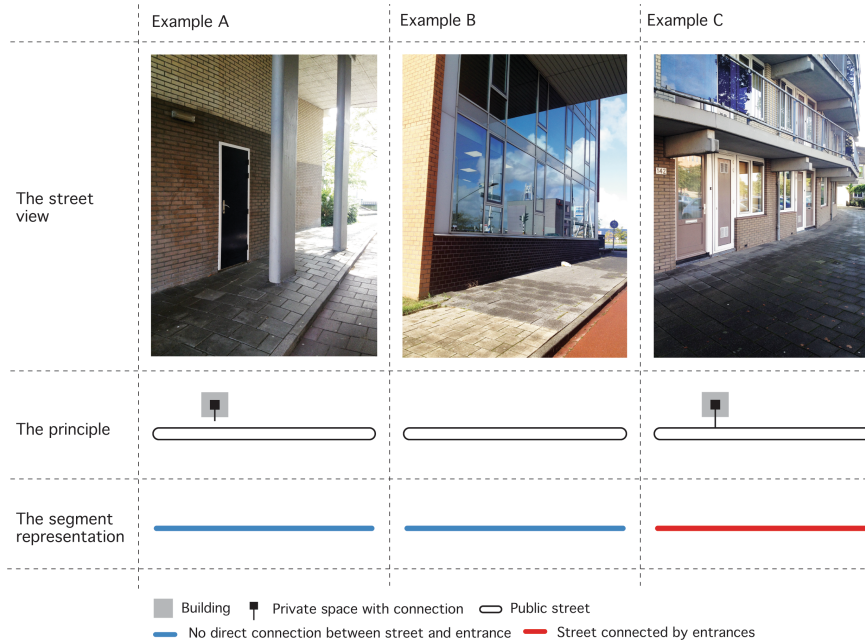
| | Example A | Example B | Example C |
|---|---|---|---|
| The street view | | | |
| The principle | | | |
| The segment representation | | | |

Building Private space with connection Public street

No direct connection between street and entrance Street connected by entrances